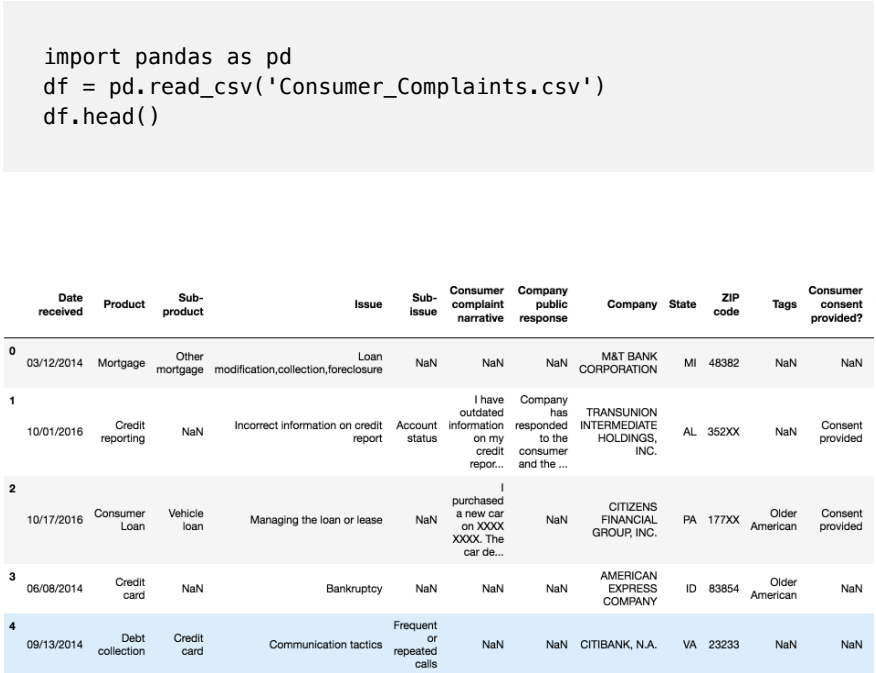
import pandas as pd
df = pd.read_csv('Consumer_Complaints.csv')
df.head()

| | Date received | Product | Sub-product | Issue | Sub-issue | Consumer complaint narrative | Company public response | Company | State | ZIP code | Tags | Consumer consent provided? |
|---|---|---|---|---|---|---|---|---|---|---|---|---|
| 0 | 03/12/2014 | Mortgage | Other mortgage | Loan modification,collection,foreclosure | NaN | NaN | NaN | M&T BANK CORPORATION | MI | 48382 | NaN | NaN |
| 1 | 10/01/2016 | Credit reporting | NaN | Incorrect information on credit report | Account status | I have outdated information on my credit repor... | Company has responded to the consumer and the ... | TRANSUNION INTERMEDIATE HOLDINGS, INC. | AL | 352XX | NaN | Consent provided |
| 2 | 10/17/2016 | Consumer Loan | Vehicle loan | Managing the loan or lease | NaN | I purchased a new car on XXXX XXXX. The car de... | NaN | CITIZENS FINANCIAL GROUP, INC. | PA | 177XX | Older American | Consent provided |
| 3 | 06/08/2014 | Credit card | NaN | Bankruptcy | NaN | NaN | NaN | AMERICAN EXPRESS COMPANY | ID | 83854 | Older American | NaN |
| 4 | 09/13/2014 | Debt collection | Credit card | Communication tactics | Frequent or repeated calls | NaN | NaN | CITIBANK, N.A. | VA | 23233 | NaN | NaN |